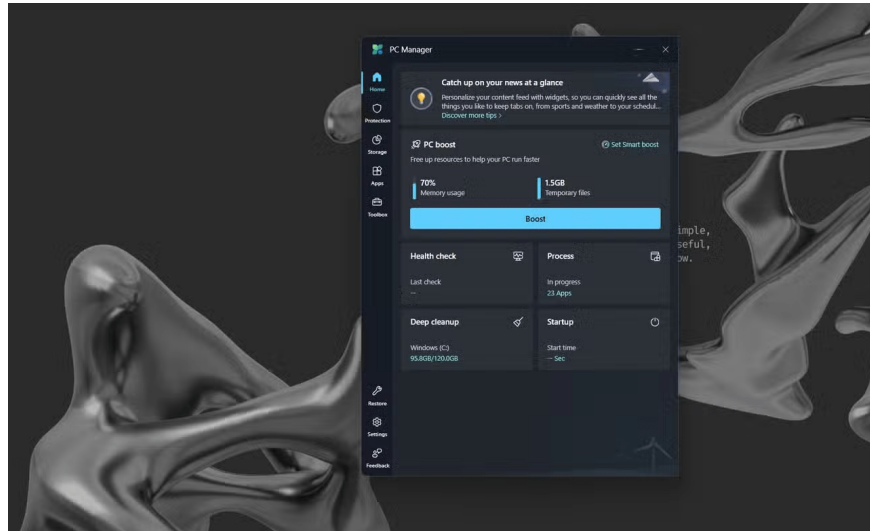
PC Manager

Home
Protection
Storage
Apps
Toolbox

Catch up on your news at a glance
Personalize your content feed with widgets, so you can quickly see all the things you like to keep tabs on, from sports and weather to your schedul...
Discover more tips >

PC boost
Set Smart boost
Free up resources to help your PC run faster

70%
Memory usage

1.5GB
Temporary files

Boost

Health check
Last check
--

Process
In progress
23 Apps

Deep cleanup
Windows (C:)
95.8GB/120.0GB

Startup
Start time
-- Sec

Restore
Settings
Feedback

imple,
seful,
ow.